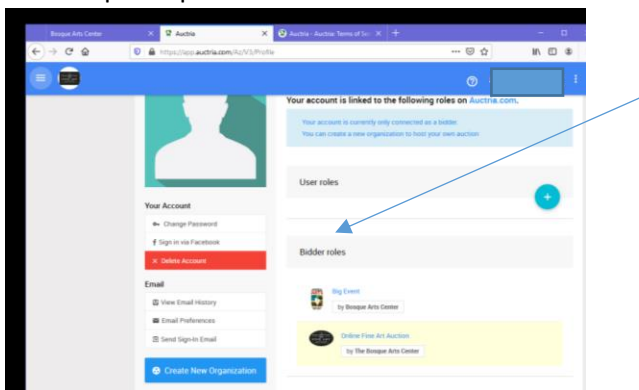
Bosque Arts Center
Auctria
Auctria - Auctria Terms of Se
https://app.auctria.com/Az/V3/Profile

Your account is linked to the following roles on Auctria.com.

Your account is currently only connected as a bidder.
You can create a new organization to host your own auction

User roles

Your Account
Change Password
Sign in via Facebook
Delete Account

Bidder roles

Email
View Email History
Email Preferences
Send Sign-In Email

Big Event
by Bosque Arts Center

Online Fine Art Auction
by The Bosque Arts Center

Create New Organization